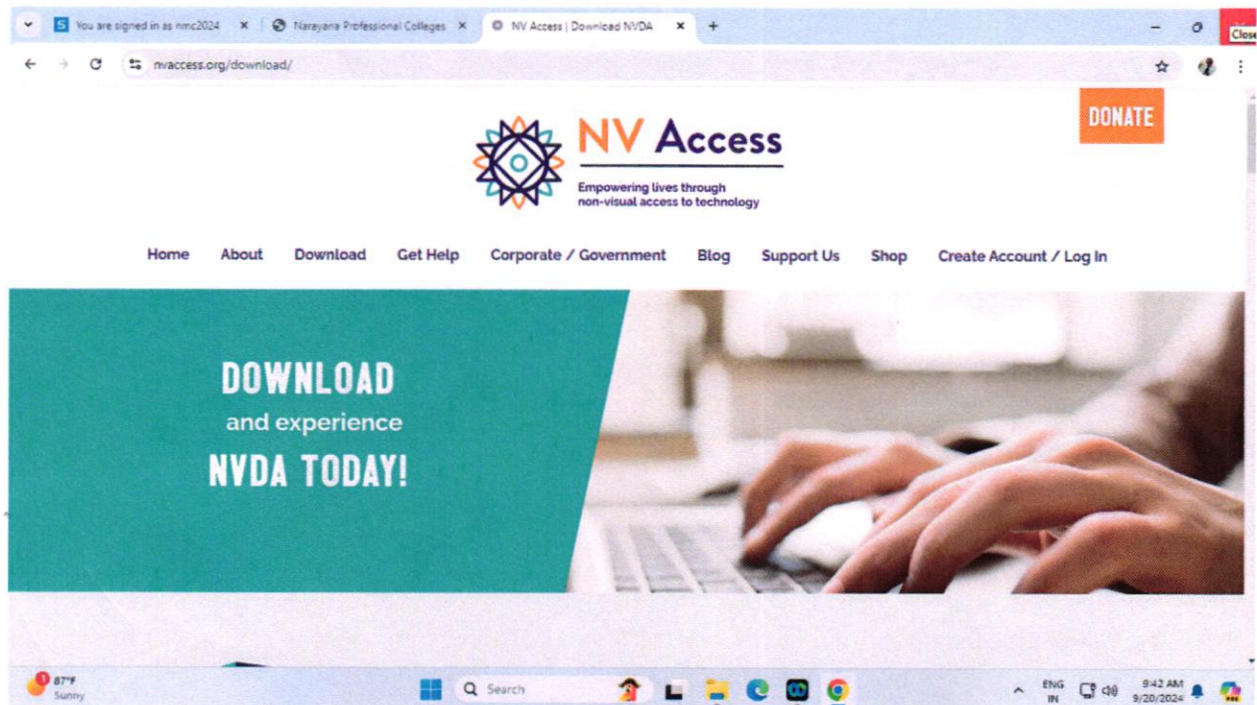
You are signed in as nmc2024 ×
Narayana Professional Colleges ×
NV Access | Download NVDA ×
+
Close
nvaccess.org/download/

DONATE

NV Access
Empowering lives through non-visual access to technology

Home About Download Get Help Corporate / Government Blog Support Us Shop Create Account / Log In

DOWNLOAD
and experience
NVDA TODAY!

1
87°F
Sunny
Search
ENG
IN
9:42 AM
9/20/2024